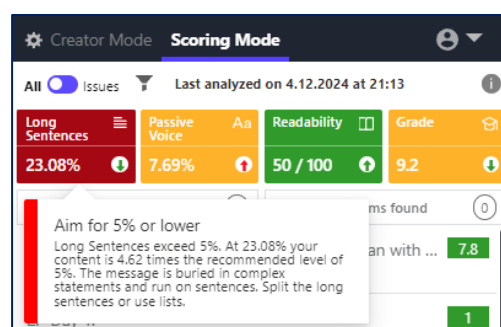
Creator Mode Scoring Mode

All Issues Last analyzed on 4.12.2024 at 21:13

| Long Sentences | Passive Voice Aa | Readability | Grade |
|---|---|---|---|
| 23.08% | 7.69% | 50 / 100 | 9.2 |

0
ms found 0

Aim for 5% or lower
Long Sentences exceed 5%. At 23.08% your content is 4.62 times the recommended level of 5%. The message is buried in complex statements and run on sentences. Split the long sentences or use lists.

an with ... 7.8

1